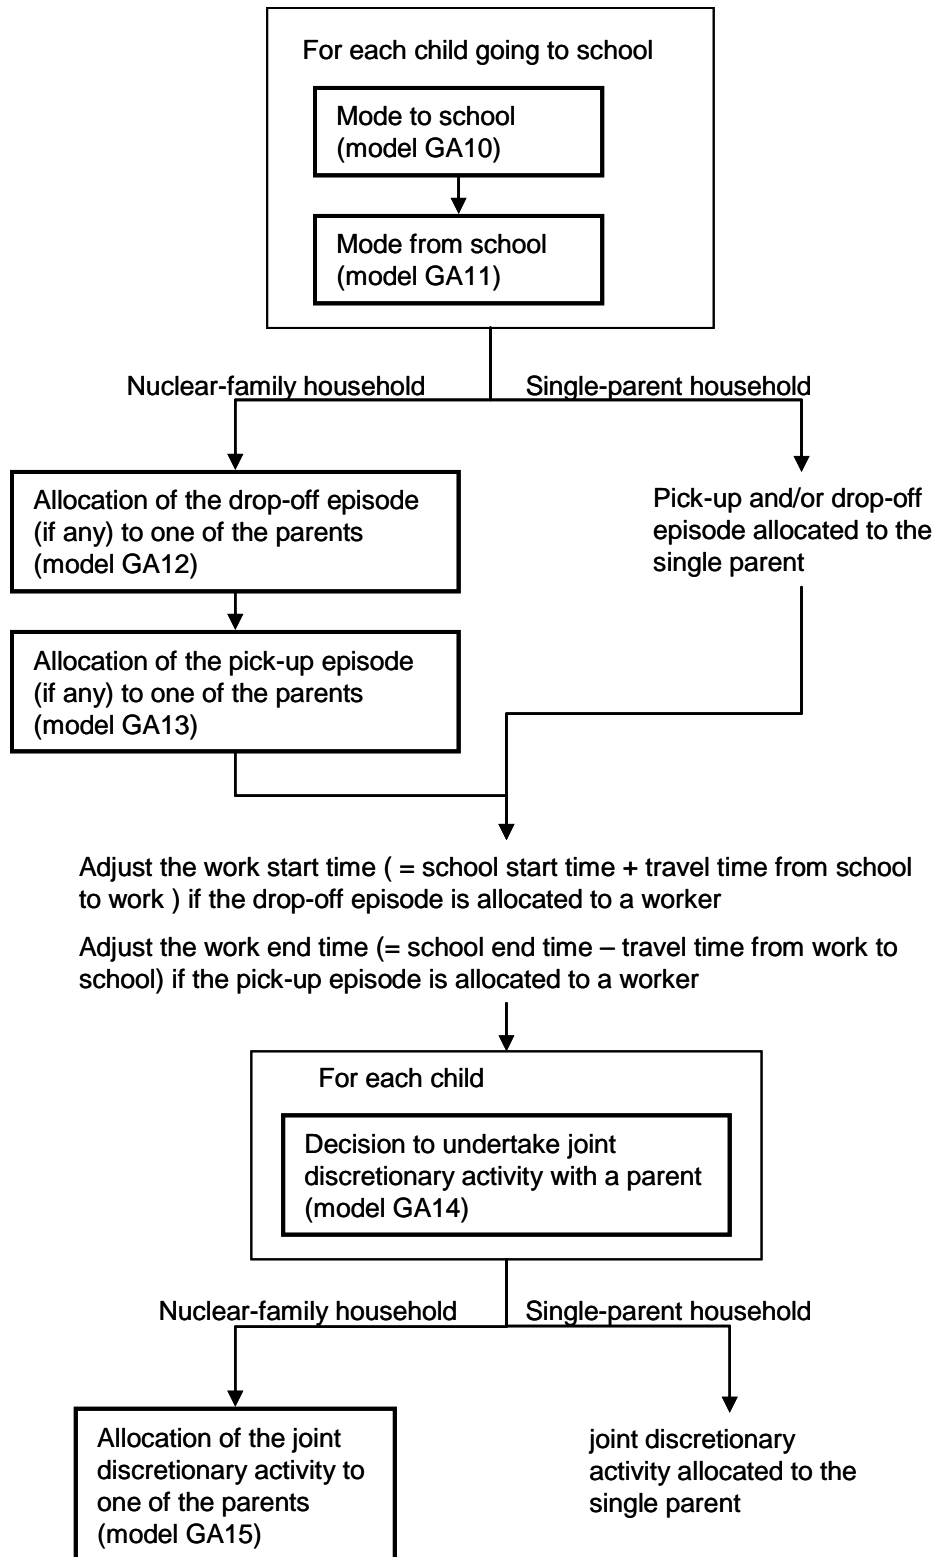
For each child going to school

Mode to school (model GA10)

Mode from school (model GA11)

Nuclear-family household

Single-parent household

Allocation of the drop-off episode (if any) to one of the parents (model GA12)

Pick-up and/or drop-off episode allocated to the single parent

Allocation of the pick-up episode (if any) to one of the parents (model GA13)

Adjust the work start time ( = school start time + travel time from school to work ) if the drop-off episode is allocated to a worker

Adjust the work end time (= school end time – travel time from work to school) if the pick-up episode is allocated to a worker

For each child

Decision to undertake joint discretionary activity with a parent (model GA14)

Nuclear-family household

Single-parent household

Allocation of the joint discretionary activity to one of the parents (model GA15)

joint discretionary activity allocated to the single parent